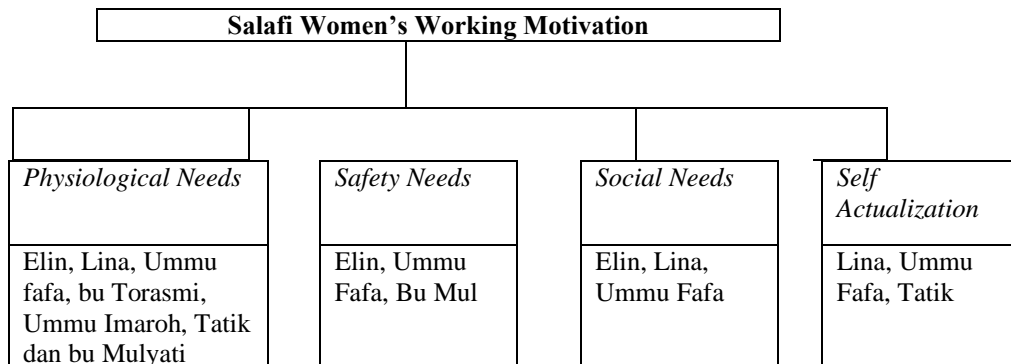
Salafi Women's Working Motivation

*Physiological Needs*

Elin, Lina, Ummu fafa, bu Torasmi, Ummu Imaroh, Tatik dan bu Mulyati

*Safety Needs*

Elin, Ummu Fafa, Bu Mul

*Social Needs*

Elin, Lina, Ummu Fafa

*Self Actualization*

Lina, Ummu Fafa, Tatik